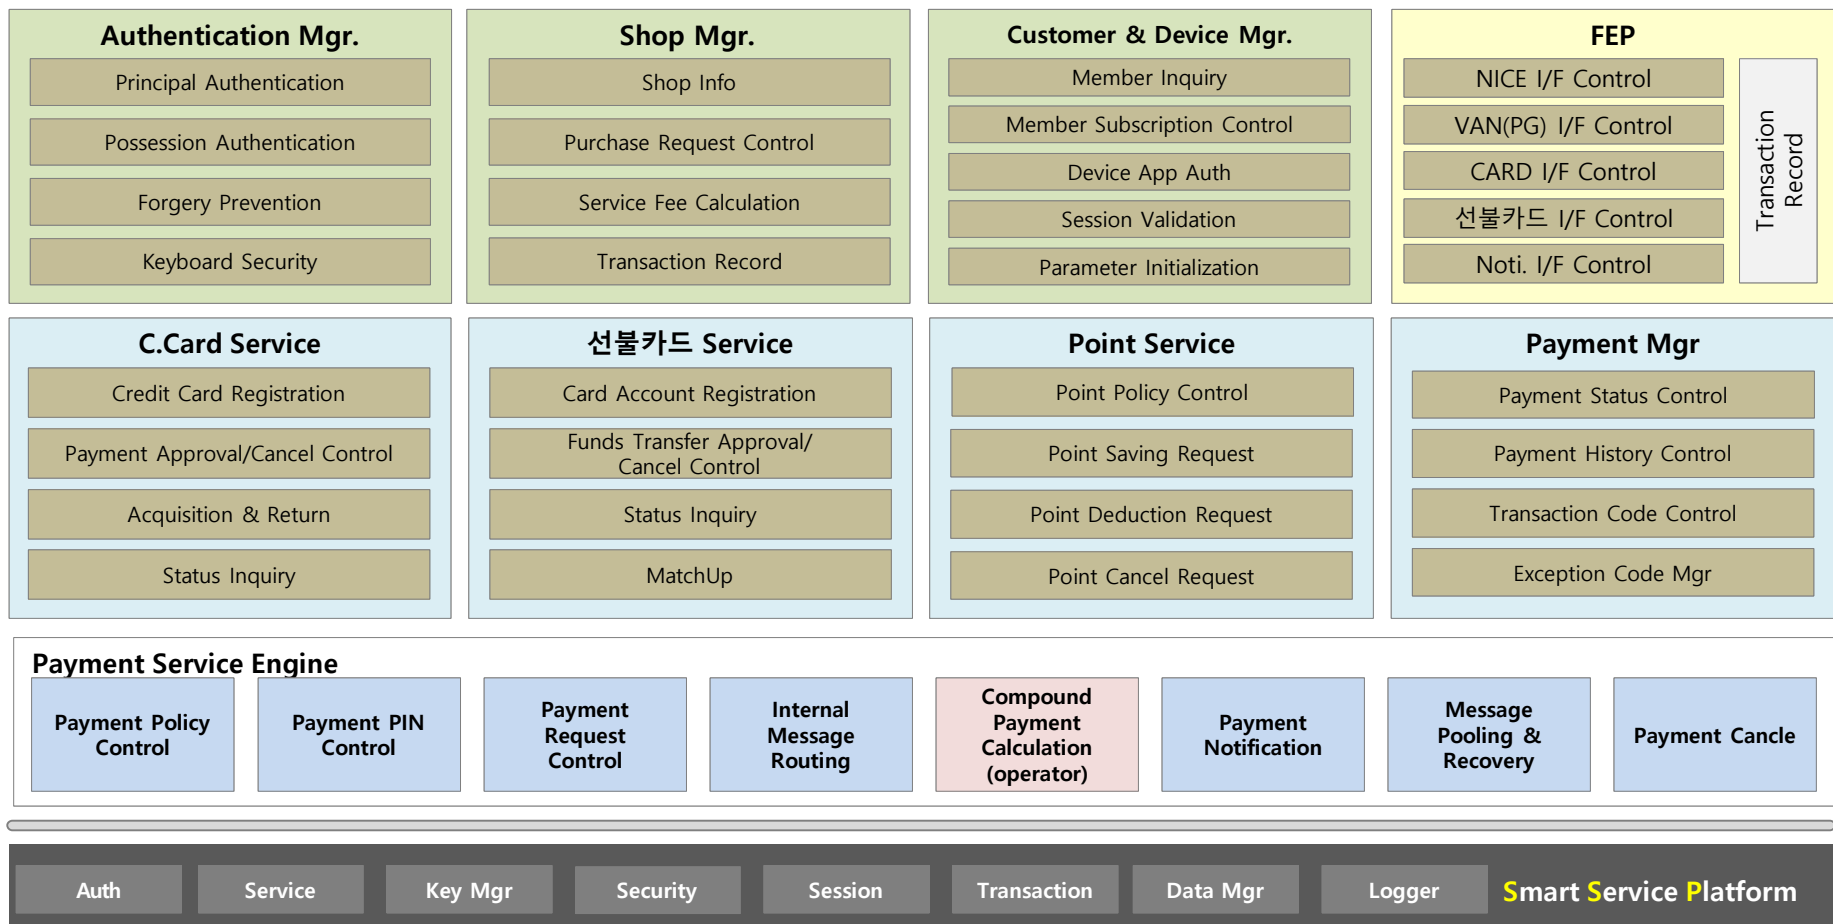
Authentication Mgr.

Principal Authentication

Possession Authentication

Forgery Prevention

Keyboard Security

Shop Mgr.

Shop Info

Purchase Request Control

Service Fee Calculation

Transaction Record

Customer & Device Mgr.

Member Inquiry

Member Subscription Control

Device App Auth

Session Validation

Parameter Initialization

FEP

NICE I/F Control

VAN(PG) I/F Control

CARD I/F Control

선불카드 I/F Control

Noti. I/F Control

Transaction Record

C.Card Service

Credit Card Registration

Payment Approval/Cancel Control

Acquisition & Return

Status Inquiry

선불카드 Service

Card Account Registration

Funds Transfer Approval/ Cancel Control

Status Inquiry

MatchUp

Point Service

Point Policy Control

Point Saving Request

Point Deduction Request

Point Cancel Request

Payment Mgr

Payment Status Control

Payment History Control

Transaction Code Control

Exception Code Mgr

Payment Service Engine

Payment Policy Control

Payment PIN Control

Payment Request Control

Internal Message Routing

Compound Payment Calculation (operator)

Payment Notification

Message Pooling & Recovery

Payment Cancle

Auth

Service

Key Mgr

Security

Session

Transaction

Data Mgr

Logger

Smart Service Platform